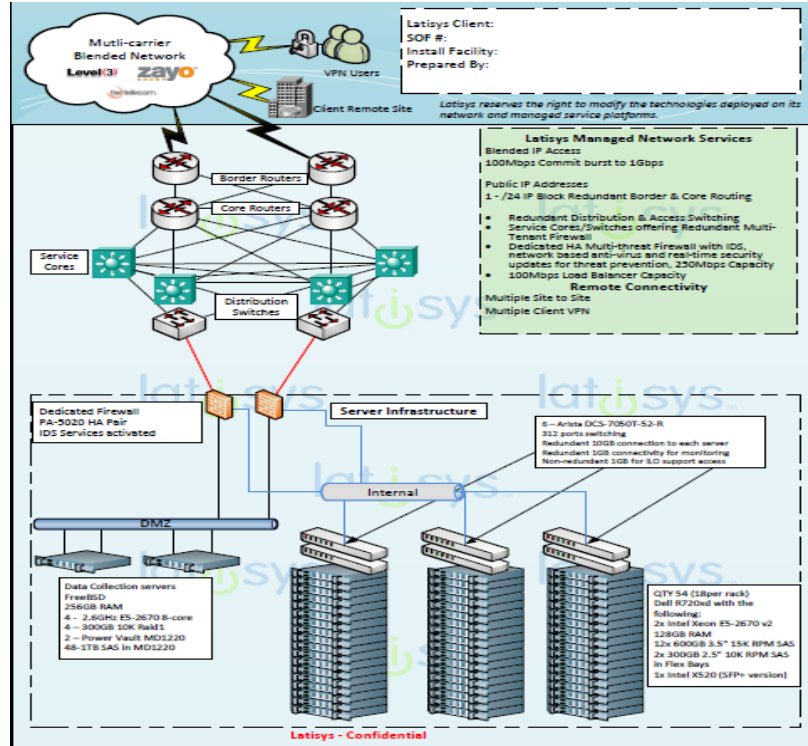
Mutli-carrier Blended Network

Level(3)

zayo

tw telecom

VPN Users

Client Remote Site

Latisys Client:
SOF #:
Install Facility:
Prepared By:

Latisys reserves the right to modify the technologies deployed on its network and managed service platforms.

Border Routers

Core Routers

Service Cores

Distribution Switches

Latisys Managed Network Services

Blended IP Access
100Mbps Commit burst to 1Gbps

Public IP Addresses
1 - /24 IP Block Redundant Border & Core Routing

- Redundant Distribution & Access Switching
- Service Cores/Switches offering Redundant Multi-Tenant Firewall
- Dedicated HA Multi-threat Firewall with IDS, network based anti-virus and real-time security updates for threat prevention. 250Mbps Capacity
- 100Mbps Load Balancer Capacity

Remote Connectivity
Multiple Site to Site
Multiple Client VPN

latisys

Dedicated Firewall
PA-5020 HA Pair
IDS Services activated

Server Infrastructure

6 – Arista DCS-7050T-52-R
312 ports switching
Redundant 10GB connection to each server
Redundant 1GB connectivity for monitoring
Non-redundant 1GB for ILO support access

Internal

DMZ

Data Collection servers
FreeBSD
256GB RAM
4 - 2.6GHz E5-2670 8-core
4 – 300GB 10K Raid1
2 – Power Vault MD1220
48-1TB SAS in MD1220

QTY 54 (18per rack)
Dell R720xd with the following:
2x Intel Xeon E5-2670 v2
128GB RAM
12x 600GB 3.5" 15K RPM SAS
2x 300GB 2.5" 10K RPM SAS in Flex Bays
1x Intel X520 (SFP+ version)

Latisys - Confidential